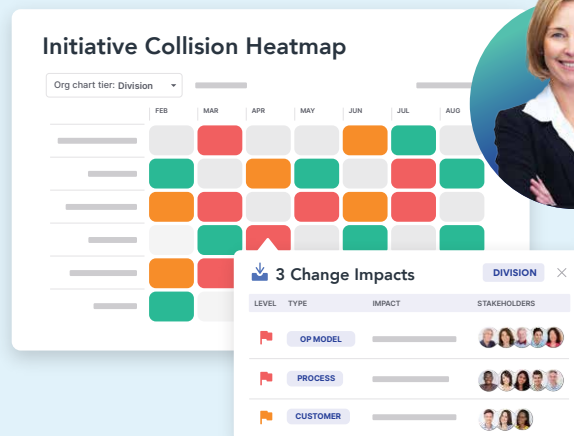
Initiative Collision Heatmap

Org chart tier: Division

FEB MAR APR MAY JUN JUL AUG

3 Change Impacts

DIVISION

| LEVEL | TYPE | IMPACT | STAKEHOLDERS |
|---|---|---|---|
| | OP MODEL | | |
| | PROCESS | | |
| | CUSTOMER | | |